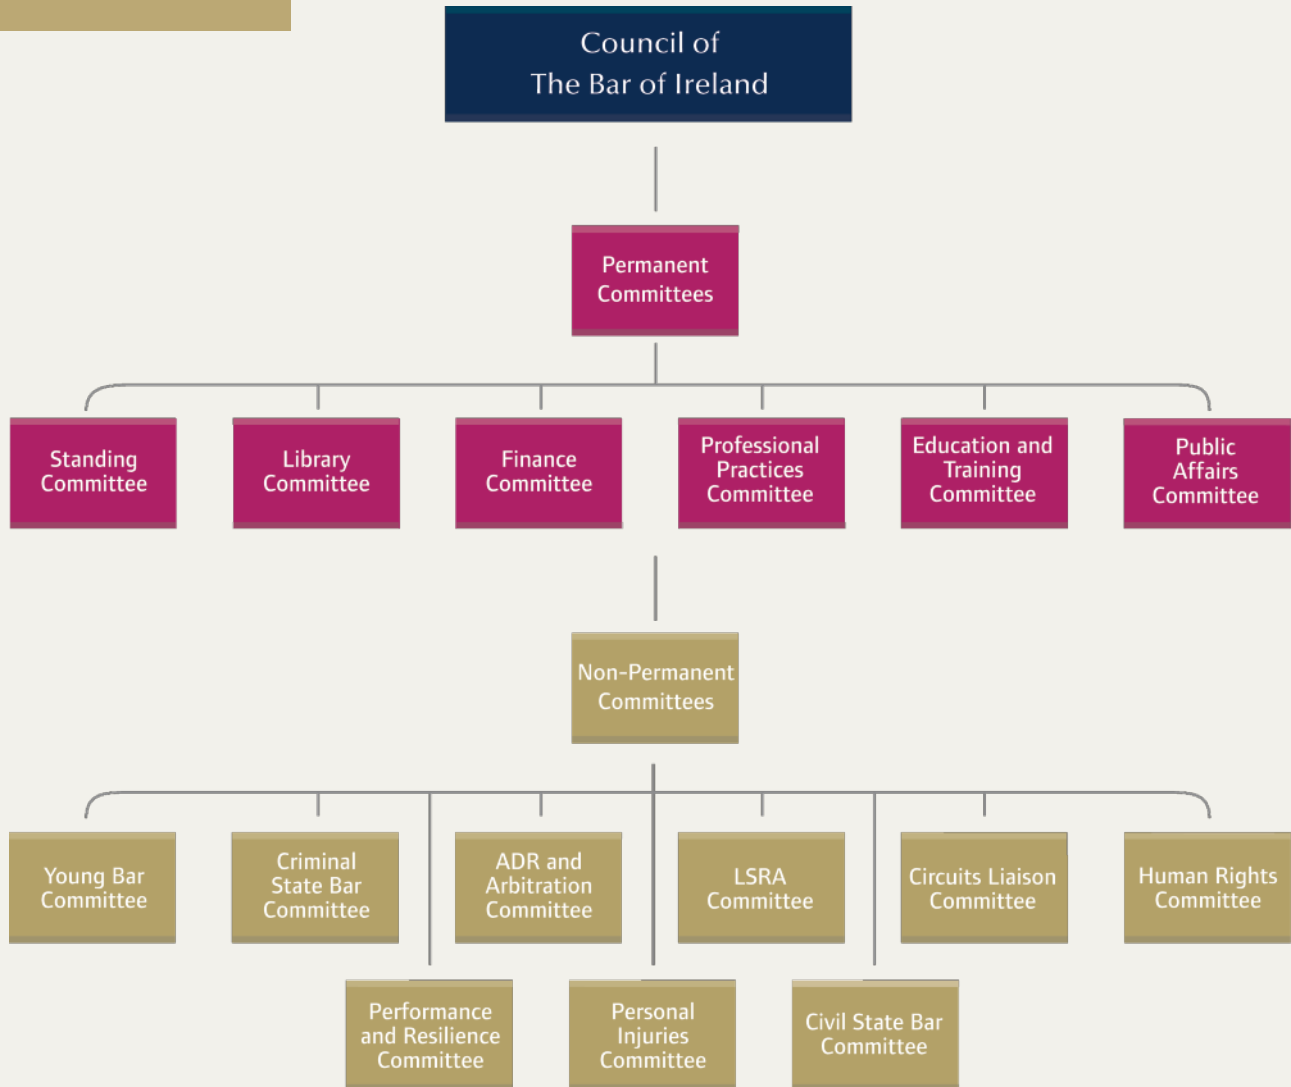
Council of
The Bar of Ireland

Permanent Committees

Standing Committee

Library Committee

Finance Committee

Professional Practices Committee

Education and Training Committee

Public Affairs Committee

Non-Permanent Committees

Young Bar Committee

Criminal State Bar Committee

ADR and Arbitration Committee

LSRA Committee

Circuits Liaison Committee

Human Rights Committee

Performance and Resilience Committee

Personal Injuries Committee

Civil State Bar Committee